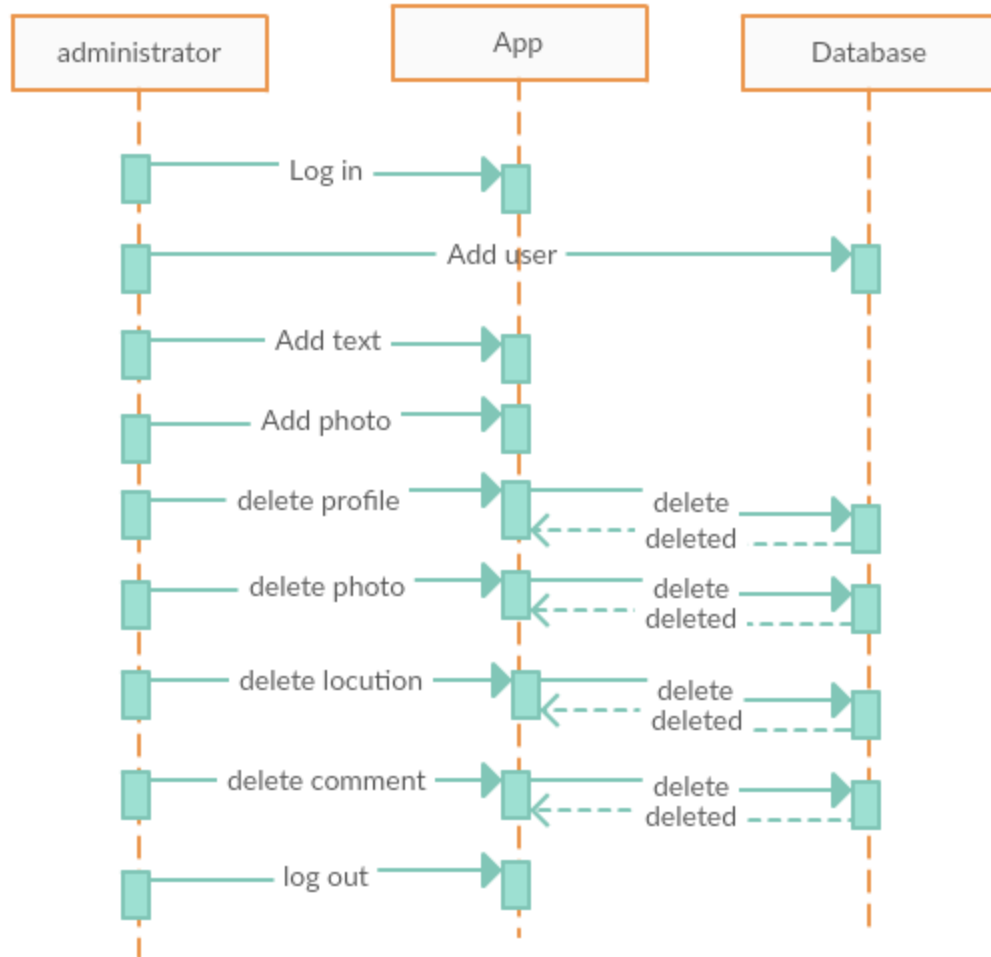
administrator

App

Database

Log in

Add user

Add text

Add photo

delete profile

delete

deleted

delete photo

delete

deleted

delete locution

delete

deleted

delete comment

delete

deleted

log out